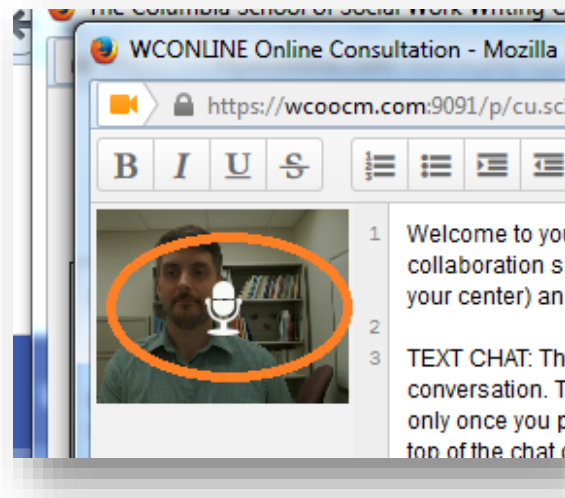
The Columbia School of Social Work Writing C

WCONLINE Online Consultation - Mozilla

https://wcoocm.com:9091/p/cu.sc

B I U S

1 Welcome to you
collaboration s
your center) an

2

3 TEXT CHAT: Th
conversation. T
only once you p
top of the chat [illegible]